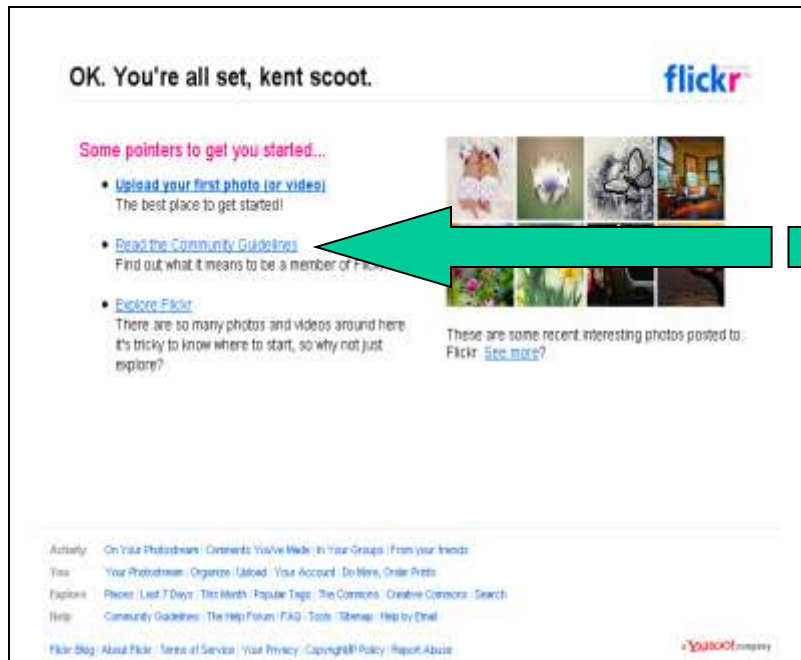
OK. You're all set, kent scoot.

flickr

Some pointers to get you started...

• Upload your first photo (or video)
The best place to get started!

• Read the Community Guidelines
Find out what it means to be a member of Flickr.

• Explore Flickr
There are so many photos and videos around here it's tricky to know where to start, so why not just explore?

These are some recent interesting photos posted to Flickr. See more?

Activity On Your Photostream | Comments You've Made | In Your Groups | From your friends
You Your Photostream | Organize | Upload | Your Account | Do More, Order Prints
Explore Places | Last 7 Days | This Month | Popular Tags | The Commons | Creative Commons | Search
Help Community Guidelines | The Help Forum | FAQ | Tools | Sitemap | Help by Email

Flickr Blog | About Flickr | Terms of Service | Your Privacy | Copyright/IP Policy | Report Abuse

a YAHOO! company